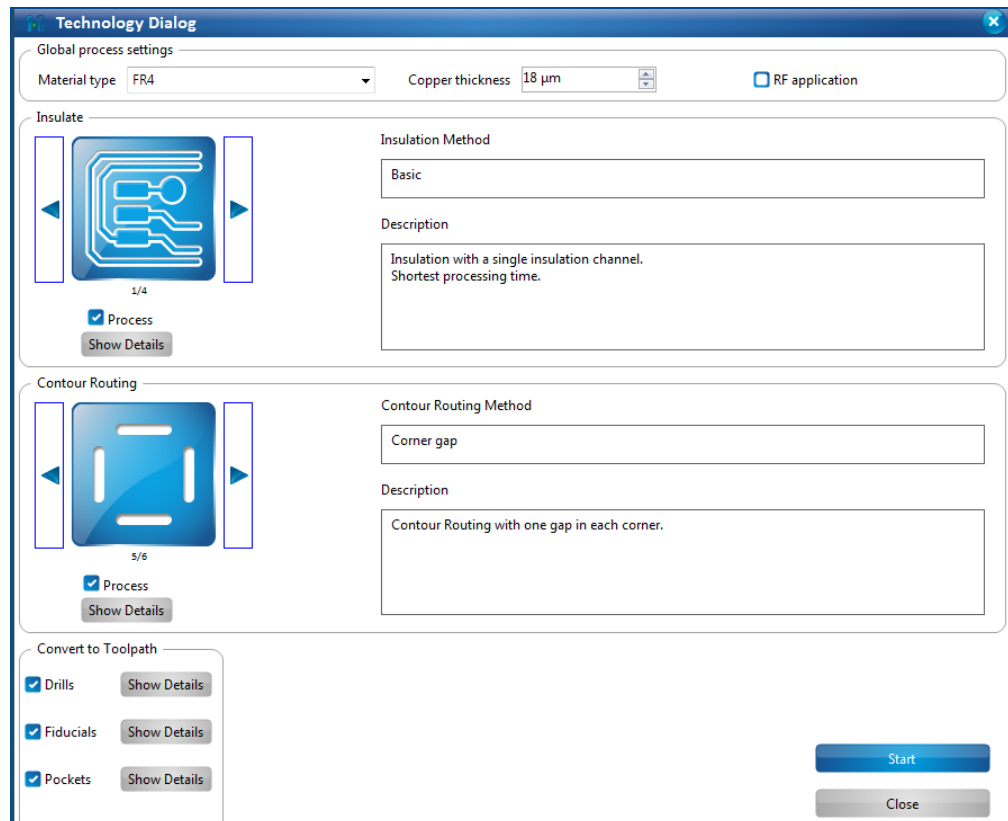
Technology Dialog

Global process settings

Material type FR4

Copper thickness 18 µm

RF application

Insulate

1/4

Process

Show Details

Insulation Method

Basic

Description

Insulation with a single insulation channel.
Shortest processing time.

Contour Routing

5/6

Process

Show Details

Contour Routing Method

Corner gap

Description

Contour Routing with one gap in each corner.

Convert to Toolpath

Drills Show Details

Fiducials Show Details

Pockets Show Details

Start

Close